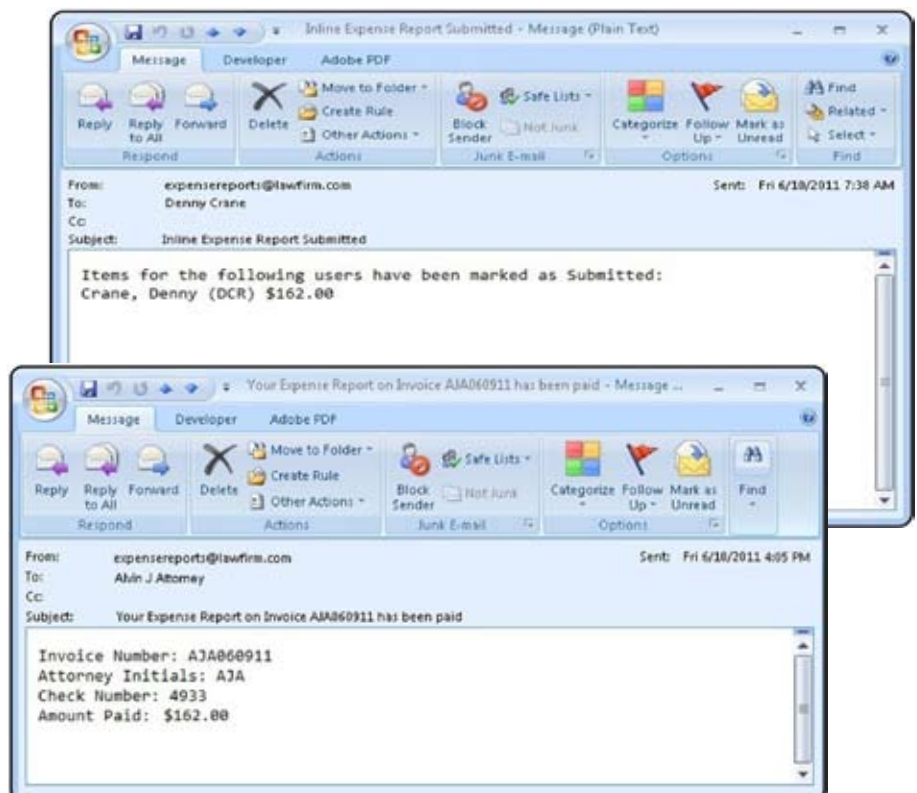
Inline Expense Report Submitted - Message (Plain Text)

Message Developer Adobe PDF

Reply Reply to All Forward
Respond
Delete Move to Folder Create Rule Other Actions
Actions
Block Sender Safe Lists Not Junk
Junk E-mail
Categorize Follow Up Mark as Unread
Options
Find Related Select
Find

From: expensereports@lawfirm.com
To: Denny Crane
Cc:
Subject: Inline Expense Report Submitted
Sent: Fri 6/10/2011 7:38 AM

Items for the following users have been marked as Submitted:
Crane, Denny (DCR) $162.00

Your Expense Report on Invoice AJA060911 has been paid - Message ...

Message Developer Adobe PDF

Reply Reply to All Forward
Respond
Delete Move to Folder Create Rule Other Actions
Actions
Block Sender Safe Lists Not Junk
Junk E-mail
Categorize Follow Up Mark as Unread
Options
Find

From: expensereports@lawfirm.com
To: Alvin J Attorney
Cc:
Subject: Your Expense Report on Invoice AJA060911 has been paid
Sent: Fri 6/10/2011 4:05 PM

Invoice Number: AJA060911
Attorney Initials: AJA
Check Number: 4933
Amount Paid: $162.00